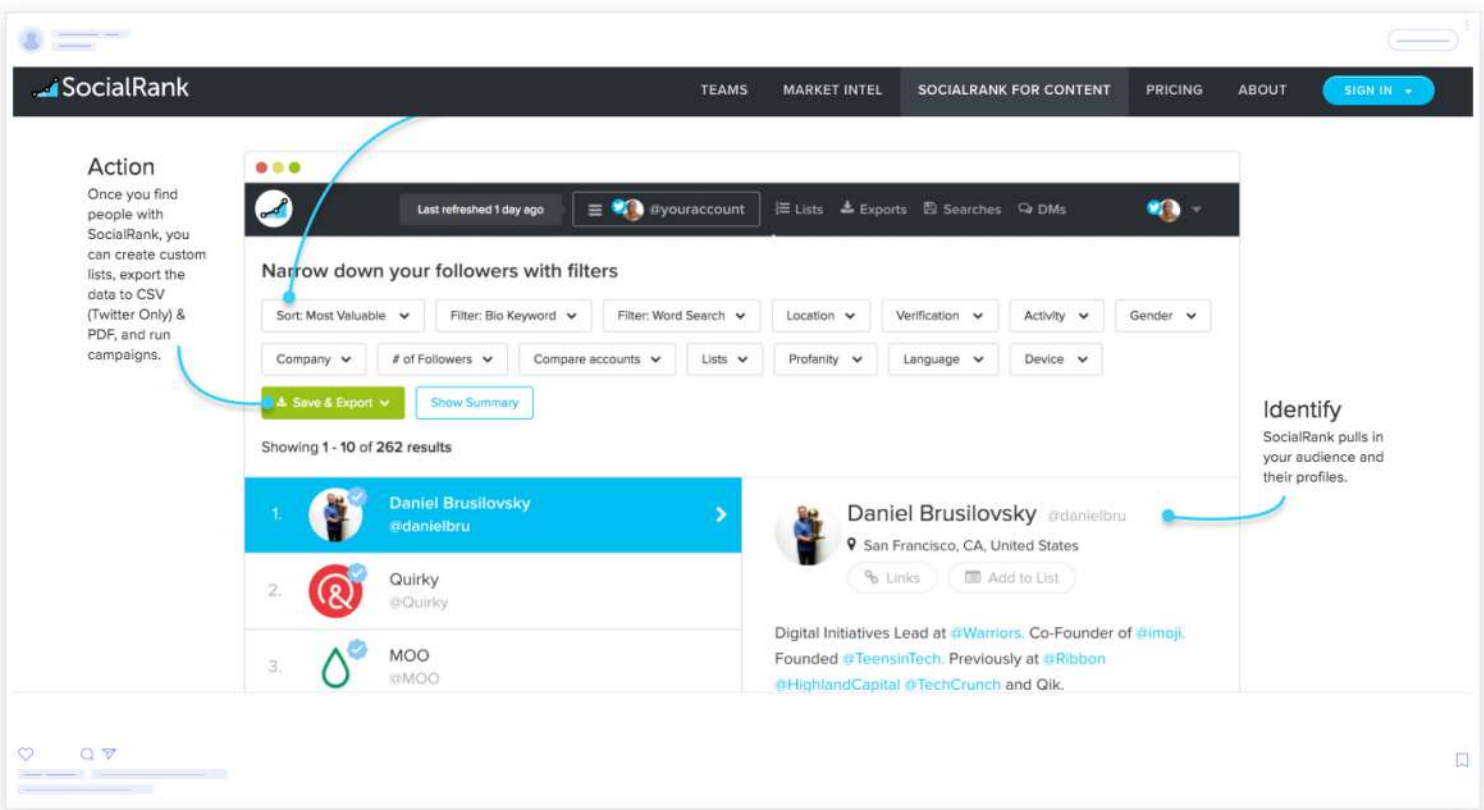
SocialRank

TEAMS MARKET INTEL SOCIALRANK FOR CONTENT PRICING ABOUT SIGN IN

Action

Once you find people with SocialRank, you can create custom lists, export the data to CSV (Twitter Only) & PDF, and run campaigns.

Last refreshed 1 day ago @youraccount Lists Exports Searches DMs

Narrow down your followers with filters

Sort: Most Valuable Filter: Bio Keyword Filter: Word Search Location Verification Activity Gender

Company # of Followers Compare accounts Lists Profanity Language Device

Save & Export Show Summary

Showing 1 - 10 of 262 results

1. Daniel Brusilovsky @danielbru

2. Quirky @Quirky

3. MOO @MOO

Daniel Brusilovsky @danielbru

San Francisco, CA, United States

Links Add to List

Digital Initiatives Lead at @Warriors. Co-Founder of @imoji. Founded @TeensinTech. Previously at @Ribbon @HighlandCapital @TechCrunch and Qik.

Identify

SocialRank pulls in your audience and their profiles.